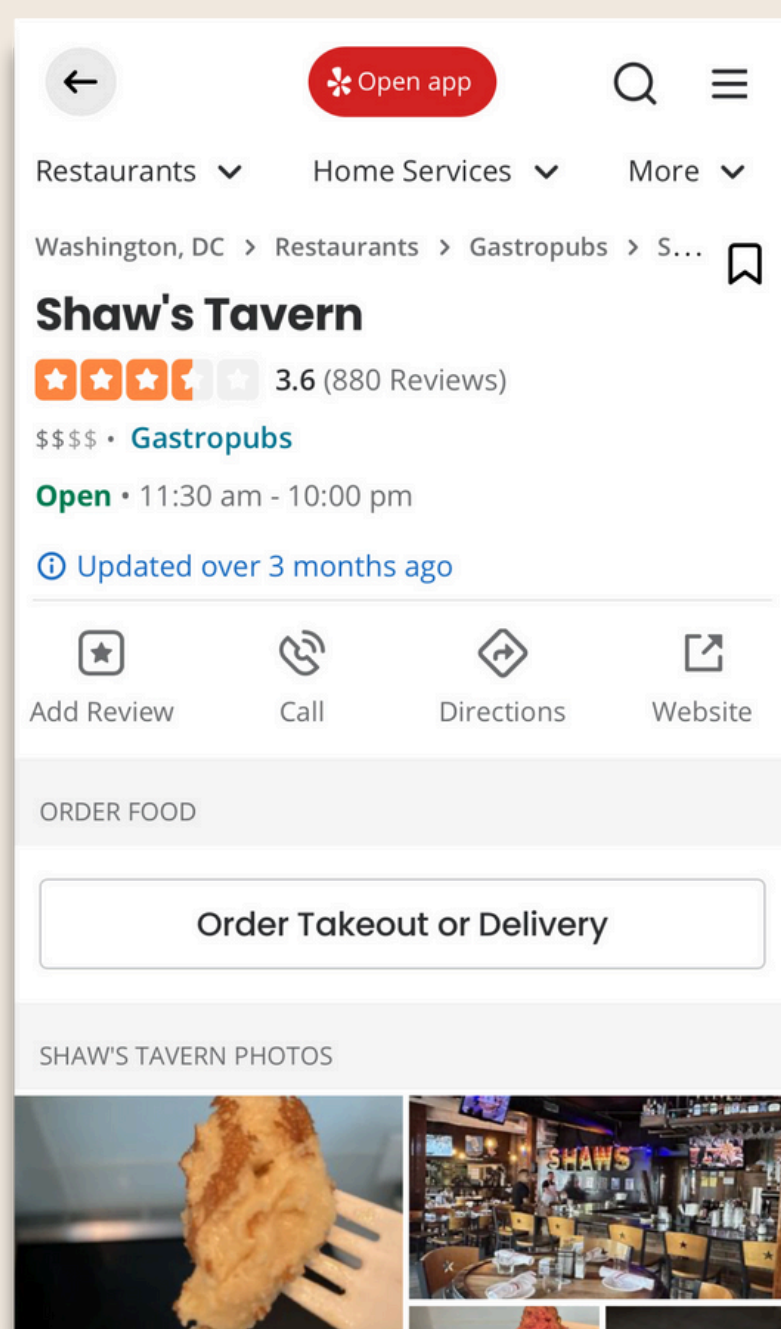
Open app

Restaurants Home Services More

Washington, DC > Restaurants > Gastropubs > S...

Shaw's Tavern

3.6 (880 Reviews)

$$$$ • Gastropubs

Open • 11:30 am - 10:00 pm

Updated over 3 months ago

Add Review Call Directions Website

ORDER FOOD

Order Takeout or Delivery

SHAW'S TAVERN PHOTOS

SHAWS